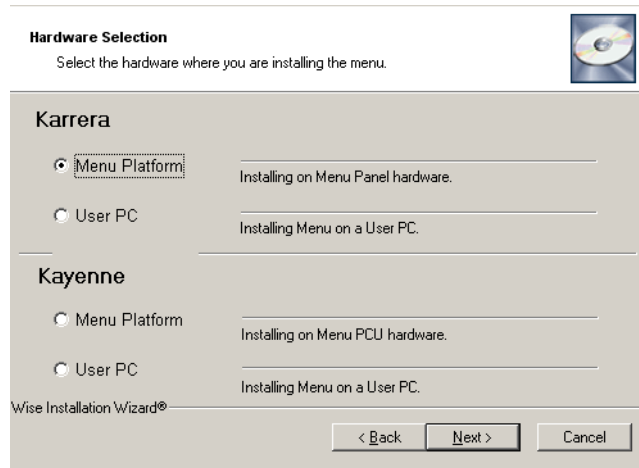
**Hardware Selection**
Select the hardware where you are installing the menu.

Karrera

Menu Platform
Installing on Menu Panel hardware.

User PC
Installing Menu on a User PC.

Kayenne

Menu Platform
Installing on Menu PCU hardware.

User PC
Installing Menu on a User PC.

Wise Installation Wizard®

< Back
Next >
Cancel